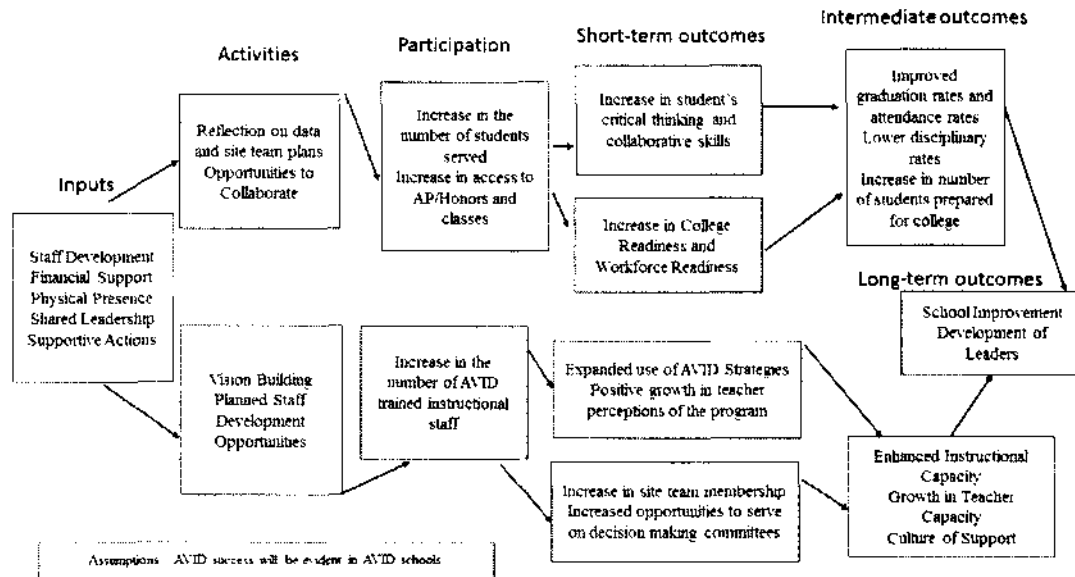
Intermediate outcomes

Activities

Participation

Short-term outcomes

Inputs

Staff Development
Financial Support
Physical Presence
Shared Leadership
Supportive Actions

Reflection on data and site team plans
Opportunities to Collaborate

Increase in the number of students served
Increase in access to AP/Honors and classes

Increase in student's critical thinking and collaborative skills

Increase in College Readiness and Workforce Readiness

Improved graduation rates and attendance rates
Lower disciplinary rates
Increase in number of students prepared for college

Long-term outcomes

School Improvement
Development of Leaders

Vision Building
Planned Staff Development Opportunities

Increase in the number of AVID trained instructional staff

Expanded use of AVID Strategies
Positive growth in teacher perceptions of the program

Enhanced Instructional Capacity
Growth in Teacher Capacity
Culture of Support

Increase in site team membership
Increased opportunities to serve on decision making committees

Assumptions AVID success will be evident in AVID schools